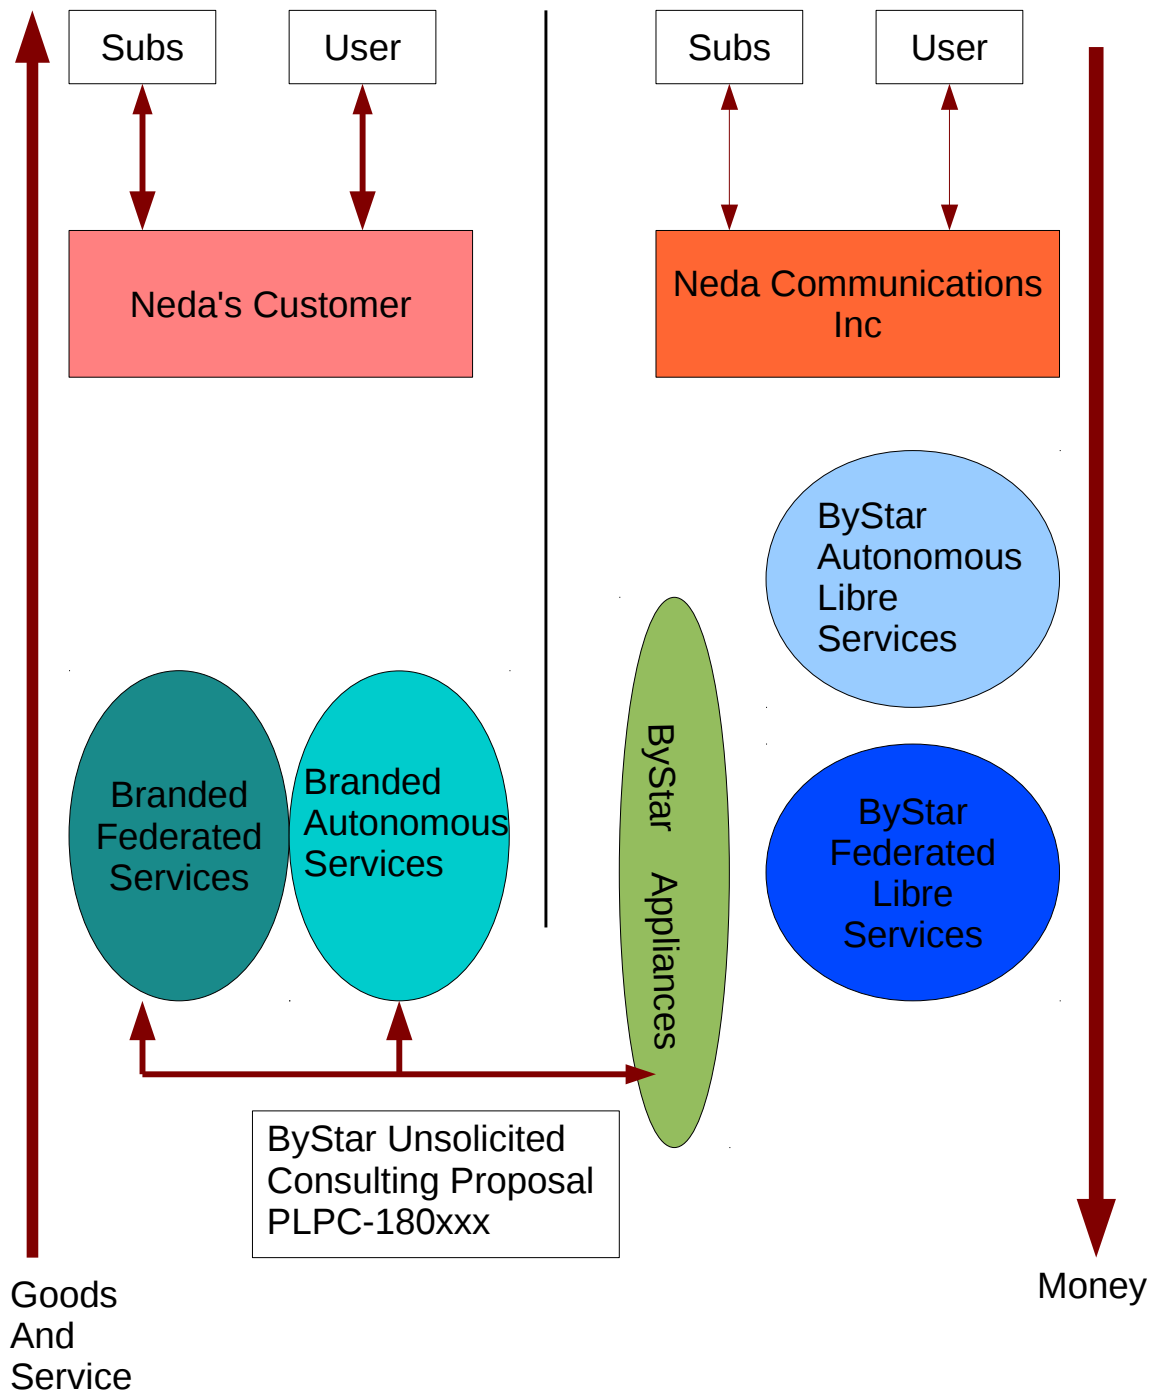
Subs

User

Subs

User

Neda's Customer

Neda Communications Inc

ByStar Autonomous Libre Services

Branded Federated Services

Branded Autonomous Services

ByStar Appliances

ByStar Federated Libre Services

ByStar Unsolicited Consulting Proposal PLPC-180xxx

Goods And Service

Money